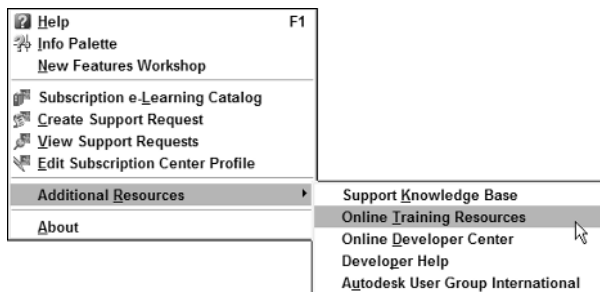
Help F1
Info Palette
New Features Workshop

Subscription e-Learning Catalog
Create Support Request
View Support Requests
Edit Subscription Center Profile

Additional Resources

About

Support Knowledge Base
Online Training Resources
Online Developer Center
Developer Help
Autodesk User Group International